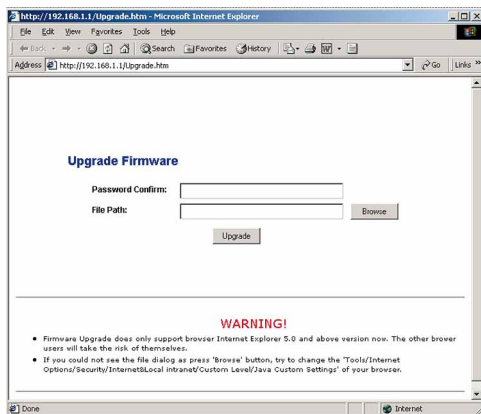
http://192.168.1.1/Upgrade.htm - Microsoft Internet Explorer

File Edit View Favorites Tools Help

Back Search Favorites History

Address http://192.168.1.1/Upgrade.htm Go Links

Upgrade Firmware

Password Confirm:

File Path: Browse

Upgrade

WARNING!

- Firmware Upgrade does only support browser Internet Explorer 5.0 and above version now. The other brower users will take the risk of themselves.
- If you could not see the file dialog as press 'Browse' button, try to change the 'Tools/Internet Options/Security/Internet&Local intranet/Custom Level/Java Custom Settings' of your browser.

Done Internet